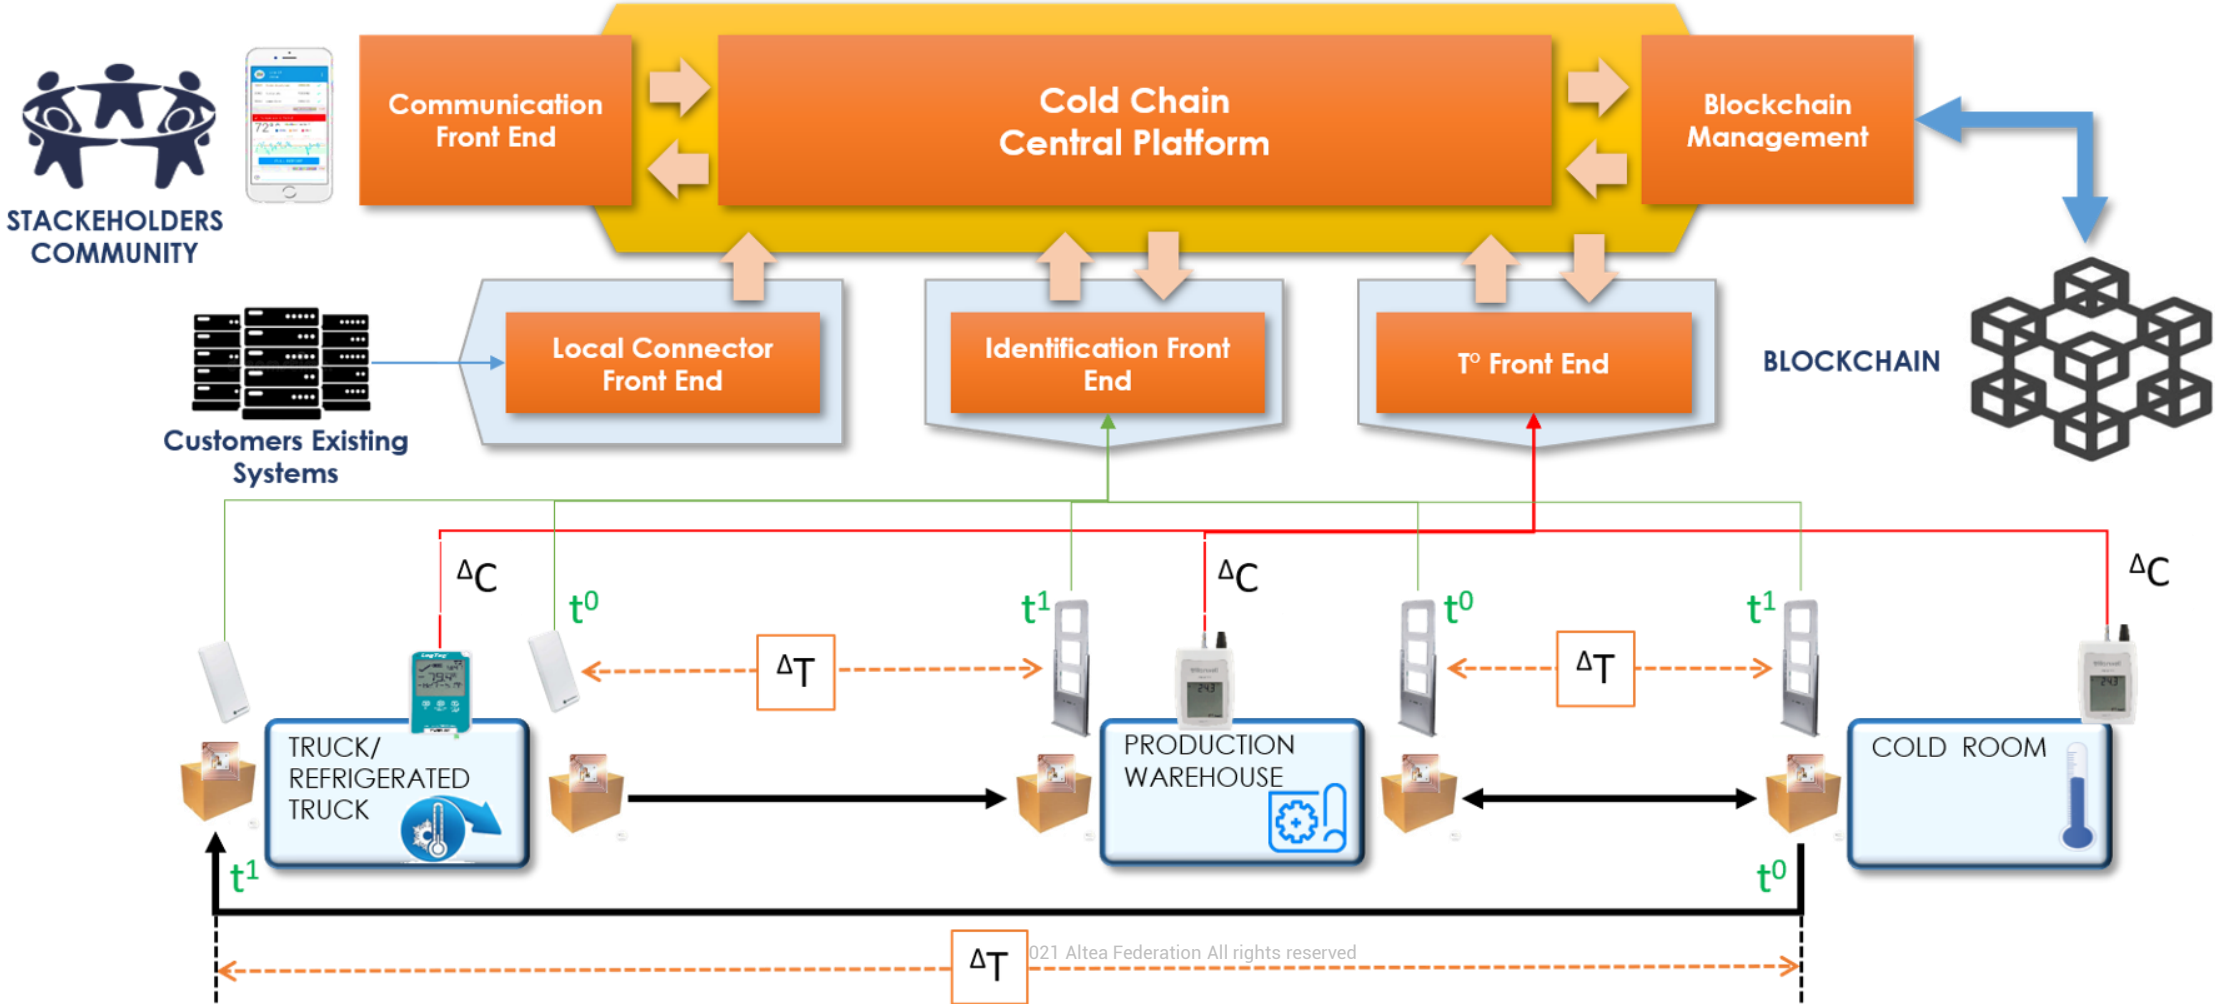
STACKEHOLDERS COMMUNITY

Communication Front End

Cold Chain Central Platform

Blockchain Management

BLOCKCHAIN

Customers Existing Systems

Local Connector Front End

Identification Front End

T° Front End

$^{\Delta}C$

$t^0$

$t^1$

$^{\Delta}C$

$t^0$

$t^1$

$^{\Delta}C$

$^{\Delta}T$

$^{\Delta}T$

TRUCK/ REFRIGERATED TRUCK

PRODUCTION WAREHOUSE

COLD ROOM

$t^1$

$t^0$

$^{\Delta}T$

021 Altea Federation All rights reserved